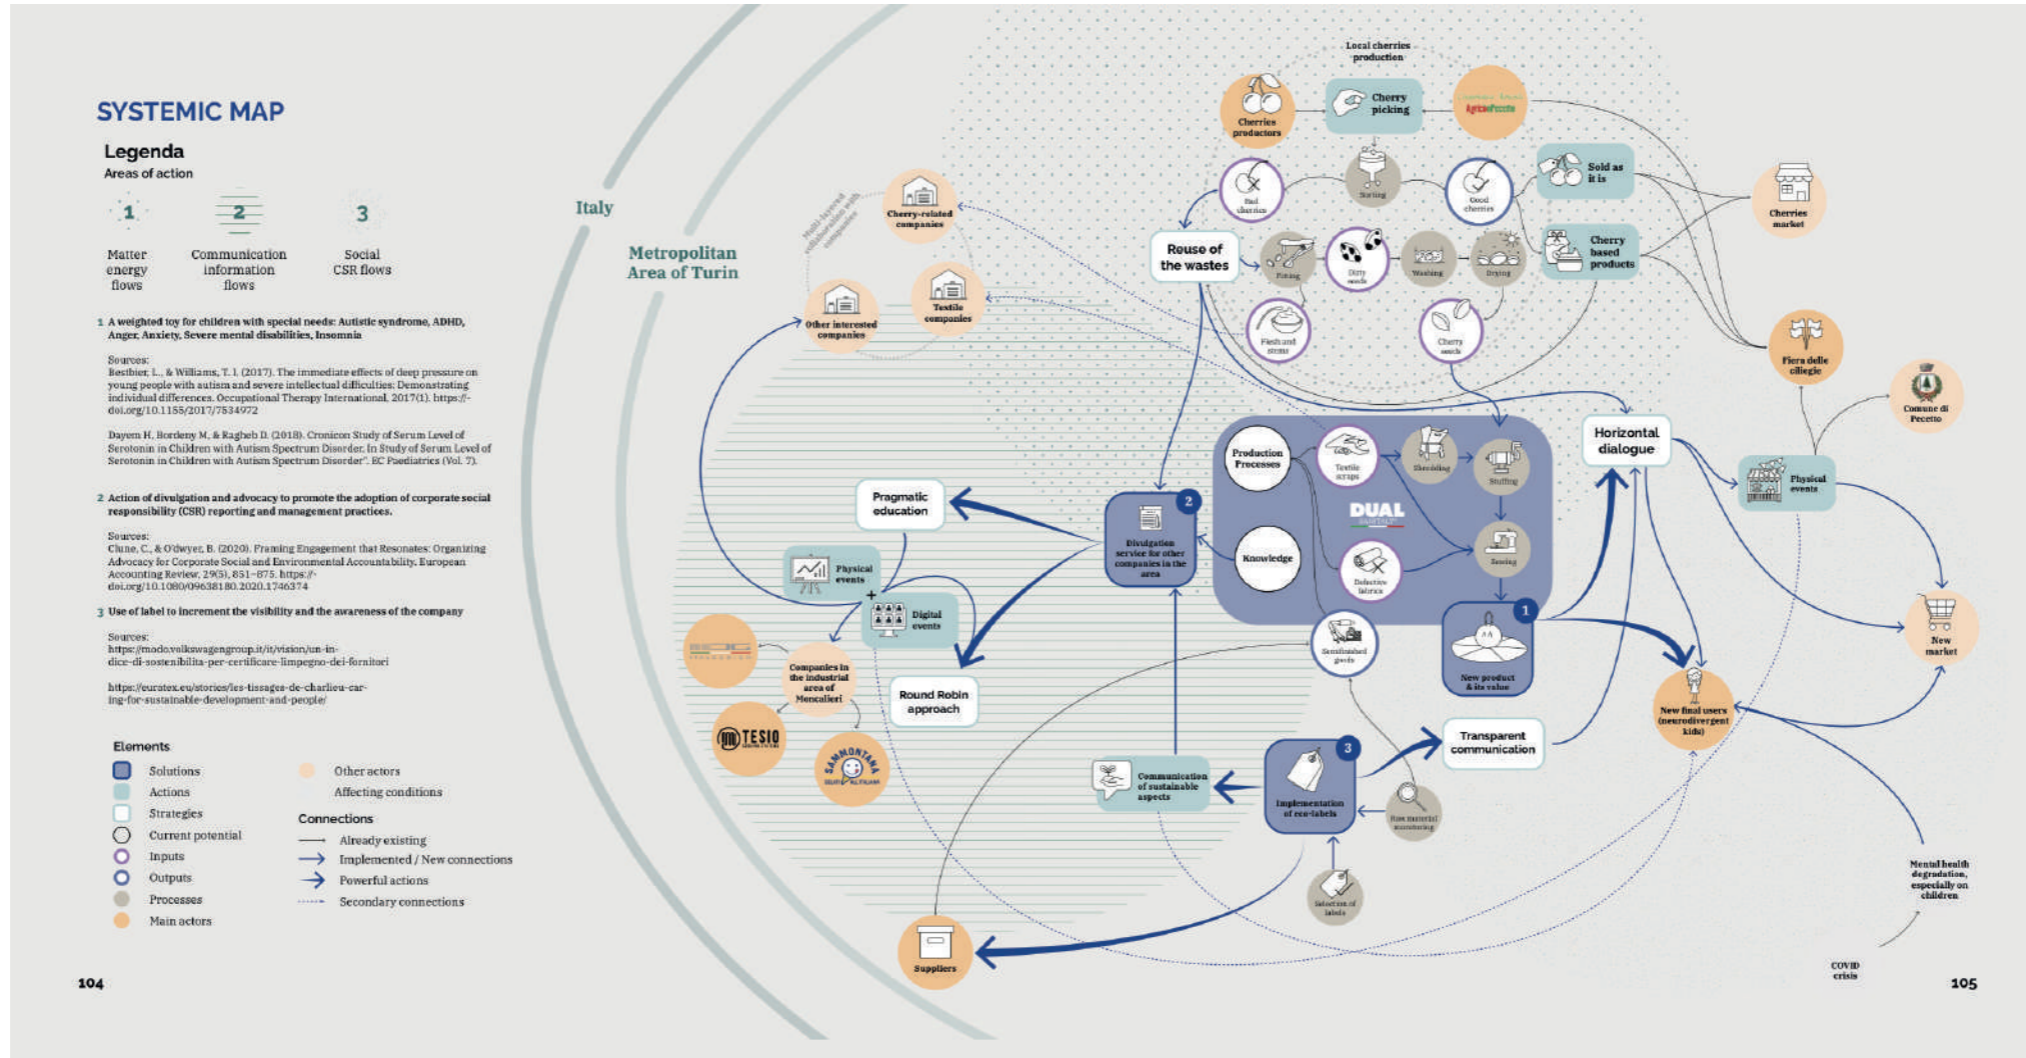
SYSTEMIC MAP

Legenda
Areas of action

1 Matter energy flows
2 Communication information flows
3 Social CSR flows

1 A weighted toy for children with special needs: Autistic syndrome, ADHD, Anger, Anxiety, Severe mental disabilities, Insomnia

Sources:
Bestbier, L., & Williams, T. I. (2017). The immediate effects of deep pressure on young people with autism and severe intellectual difficulties: Demonstrating individual differences. Occupational Therapy International, 2017(1). https://doi.org/10.1155/2017/7534972

Dayem H, Bordeny M, & Ragheb D. (2018). Cronicon Study of Serum Level of Serotonin in Children with Autism Spectrum Disorder. In Study of Serum Level of Serotonin in Children with Autism Spectrum Disorder". EC Paediatrics (Vol. 7).

2 Action of divulgation and advocacy to promote the adoption of corporate social responsibility (CSR) reporting and management practices.

Sources:
Clune, C., & O'dwyer, B. (2020). Framing Engagement that Resonates: Organizing Advocacy for Corporate Social and Environmental Accountability. European Accounting Review, 29(5), 851–875. https://doi.org/10.1080/09638180.2020.1746374

3 Use of label to increment the visibility and the awareness of the company

Sources:
https://modo.volkswagengroup.it/it/vision/un-indice-di-sostenibilita-per-certificare-limpegno-dei-fornitori

https://euratex.eu/stories/les-tissages-de-charlieu-caring-for-sustainable-development-and-people/

Elements
Solutions
Actions
Strategies
Current potential
Inputs
Outputs
Processes
Main actors
Other actors
Affecting conditions

Connections
Already existing
Implemented / New connections
Powerful actions
Secondary connections

104

Italy
Metropolitan Area of Turin

Multi-layered collaboration with companies
Cherry-related companies
Other interested companies
Textile companies
Local cherries production
Cherries productors
Cherry picking
AgricoPecetto
Bad cherries
Sorting
Good cherries
Sold as it is
Cherries market
Reuse of the wastes
Pitting
Dirty seeds
Washing
Drying
Cherry based products
Flesh and stems
Cherry seeds
Fiera delle ciliegie
Comune di Pecetto
Horizontal dialogue
Physical events
Production Processes
Textile scraps
Shredding
Stuffing
DUAL
Knowledge
Defective fabrics
Sewing
Divulgation service for other companies in the area
2
Pragmatic education
Physical events
Digital events
Companies in the industrial area of Moncalieri
TESIO
SAMMONTANA
Round Robin approach
Semifinished goods
1
New product & its value
New market
New final users (neurodivergent kids)
Transparent communication
3
Implementation of eco-labels
Communication of sustainable aspects
Raw material monitoring
Selection of labels
Suppliers
Mental health degradation, especially on children
COVID crisis

105